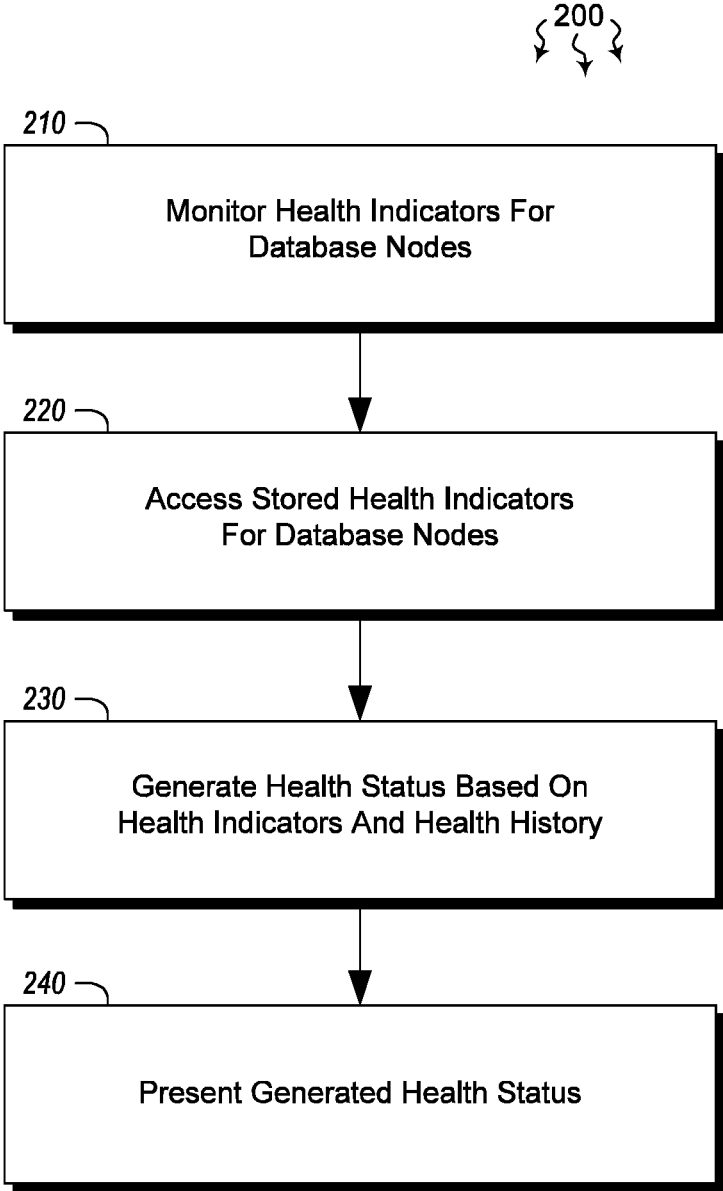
200

210

Monitor Health Indicators For Database Nodes

220

Access Stored Health Indicators For Database Nodes

230

Generate Health Status Based On Health Indicators And Health History

240

Present Generated Health Status